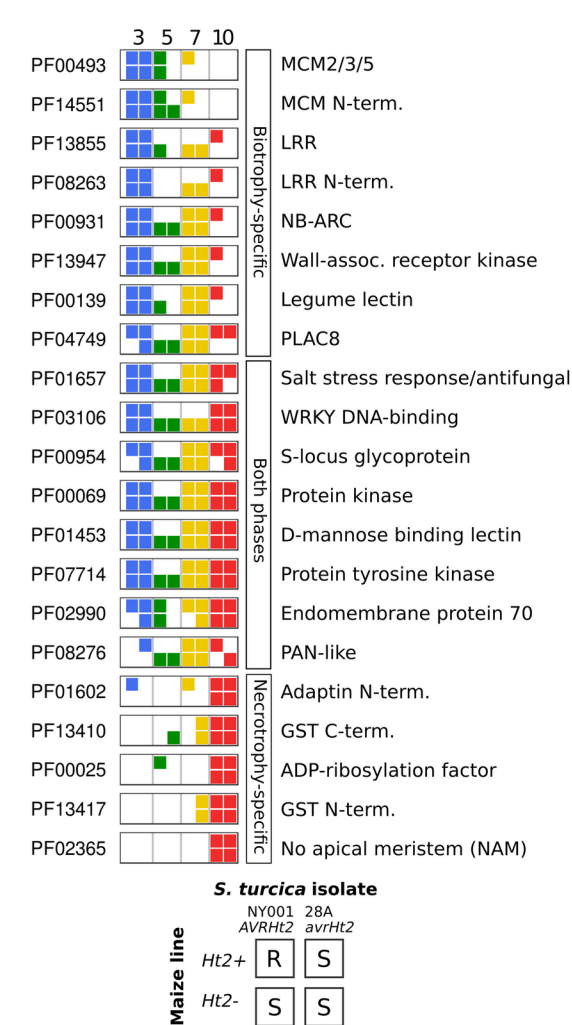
3 5 7 10

PF00493 MCM2/3/5
PF14551 MCM N-term.
PF13855 LRR
PF08263 LRR N-term.
PF00931 NB-ARC
PF13947 Wall-assoc. receptor kinase
PF00139 Legume lectin
PF04749 PLAC8

Biotrophy-specific

PF01657 Salt stress response/antifungal
PF03106 WRKY DNA-binding
PF00954 S-locus glycoprotein
PF00069 Protein kinase
PF01453 D-mannose binding lectin
PF07714 Protein tyrosine kinase
PF02990 Endomembrane protein 70
PF08276 PAN-like

Both phases

PF01602 Adaptin N-term.
PF13410 GST C-term.
PF00025 ADP-ribosylation factor
PF13417 GST N-term.
PF02365 No apical meristem (NAM)

Necrotrophy-specific

*S. turcica* isolate

NY001 *AVRHt2* 28A *avrHt2*

Maize line

*Ht2+* R S
*Ht2-* S S